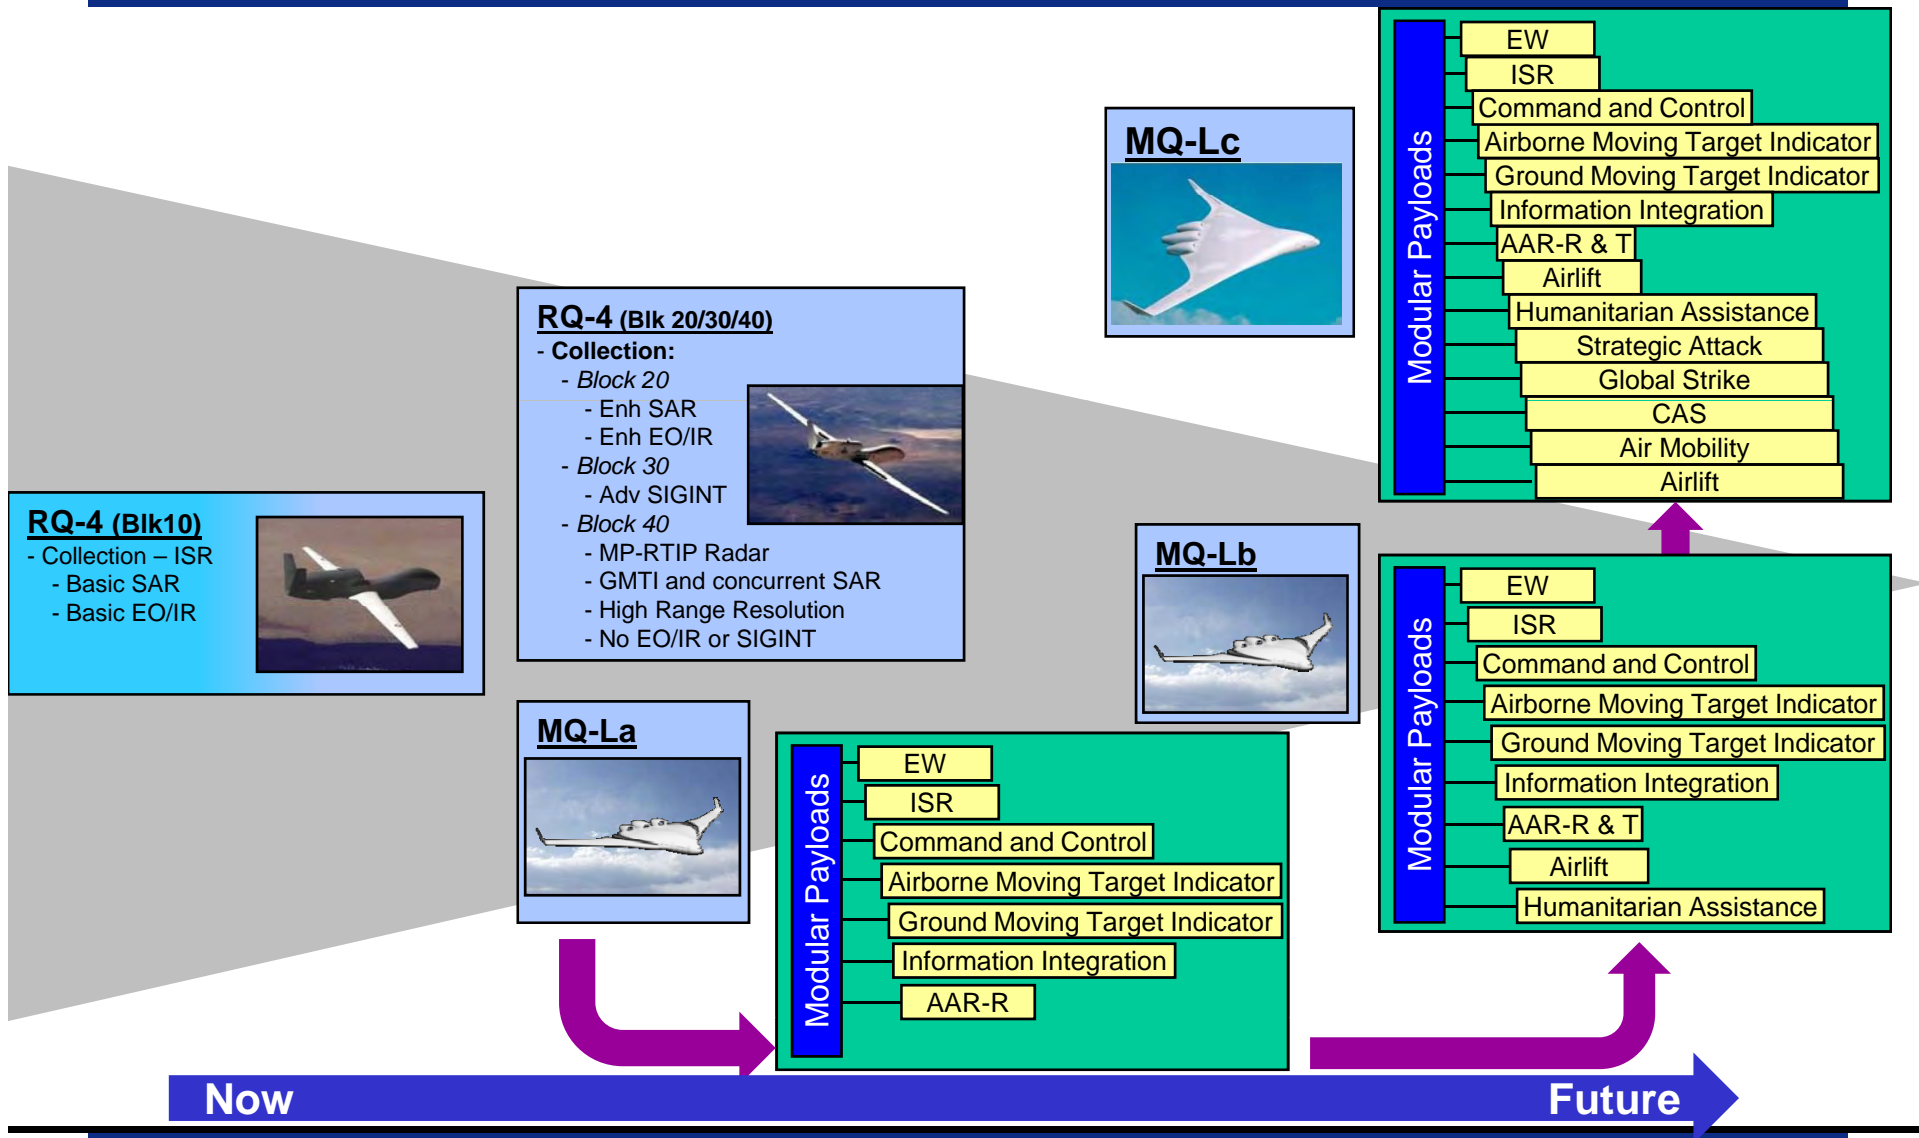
RQ-4 (Blk10)
- Collection – ISR
- Basic SAR
- Basic EO/IR

RQ-4 (Blk 20/30/40)
- Collection:
- Block 20
- Enh SAR
- Enh EO/IR
- Block 30
- Adv SIGINT
- Block 40
- MP-RTIP Radar
- GMTI and concurrent SAR
- High Range Resolution
- No EO/IR or SIGINT

MQ-La

Modular Payloads
EW
ISR
Command and Control
Airborne Moving Target Indicator
Ground Moving Target Indicator
Information Integration
AAR-R

MQ-Lb

Modular Payloads
EW
ISR
Command and Control
Airborne Moving Target Indicator
Ground Moving Target Indicator
Information Integration
AAR-R & T
Airlift
Humanitarian Assistance

MQ-Lc

Modular Payloads
EW
ISR
Command and Control
Airborne Moving Target Indicator
Ground Moving Target Indicator
Information Integration
AAR-R & T
Airlift
Humanitarian Assistance
Strategic Attack
Global Strike
CAS
Air Mobility
Airlift

Now
Future